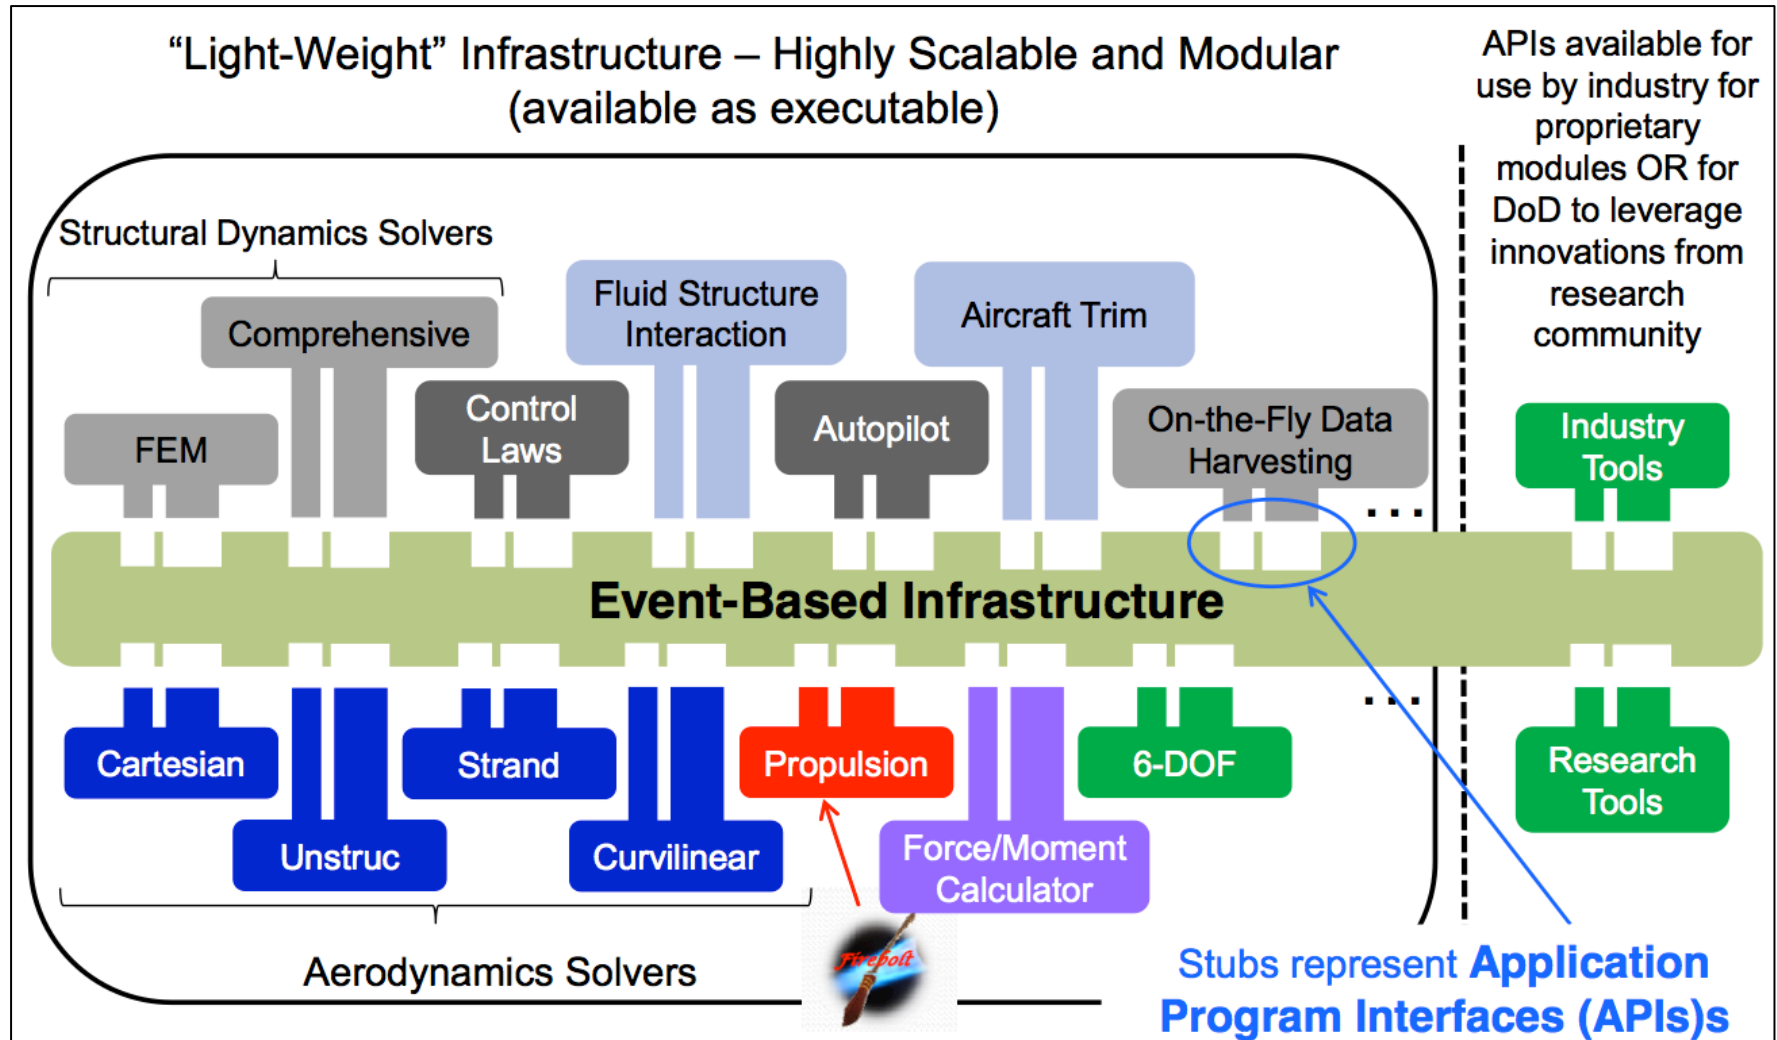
"Light-Weight" Infrastructure – Highly Scalable and Modular (available as executable)

APIs available for use by industry for proprietary modules OR for DoD to leverage innovations from research community

Structural Dynamics Solvers

Comprehensive

FEM

Control Laws

Fluid Structure Interaction

Autopilot

Aircraft Trim

On-the-Fly Data Harvesting

Industry Tools

Event-Based Infrastructure

Cartesian

Unstruc

Strand

Curvilinear

Propulsion

Force/Moment Calculator

6-DOF

Research Tools

Aerodynamics Solvers

Firebolt

Stubs represent Application Program Interfaces (APIs)s